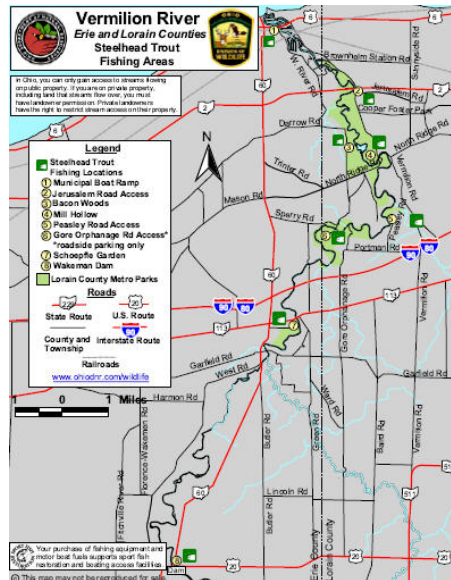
Vermilion River
Erie and Lorain Counties
Steelhead Trout
Fishing Areas

DIVISION OF WILDLIFE

In Ohio, you can only gain access to streams flowing on public property. If you are on private property, including land that streams flow over, you must have landowner permission. Private landowners have the right to restrict stream access on their property.

Legend
Steelhead Trout Fishing Locations
1 Municipal Boat Ramp
2 Jerusalem Road Access
3 Bacon Woods
4 Mill Hollow
5 Peasley Road Access
6 Gore Orphanage Rd Access* *roadside parking only
7 Schoepfle Garden
8 Wakeman Dam
Lorain County Metro Parks

Roads
State Route
U.S. Route
County and Township
Interstate Route
Railroads
www.ohiodnr.com/wildlife

1 0 1 Miles

N

6
2
60
113
90
80
511
20
1
2
3
4
5
6
7
8

Vermilion Station Rd
W River Rd
Cooper Foster Park
Darrow Rd
North Ridge Rd
Trinter Rd
Mason Rd
Sperry Rd
Peasley Rd
Portman Rd
Gore Orphanage Rd
Vermilion Rd
Garfield Rd
West Rd
Harmon Rd
Butler Rd
Gore Rd
Baird Rd
Florence-Wakeman Rd
Lincoln Rd
Erie County
Lorain County
Sunnyside Rd
Dam

Your purchase of fishing equipment and motor boat fuels supports sport fish restoration and boating access facilities

This map may not be reproduced for sale